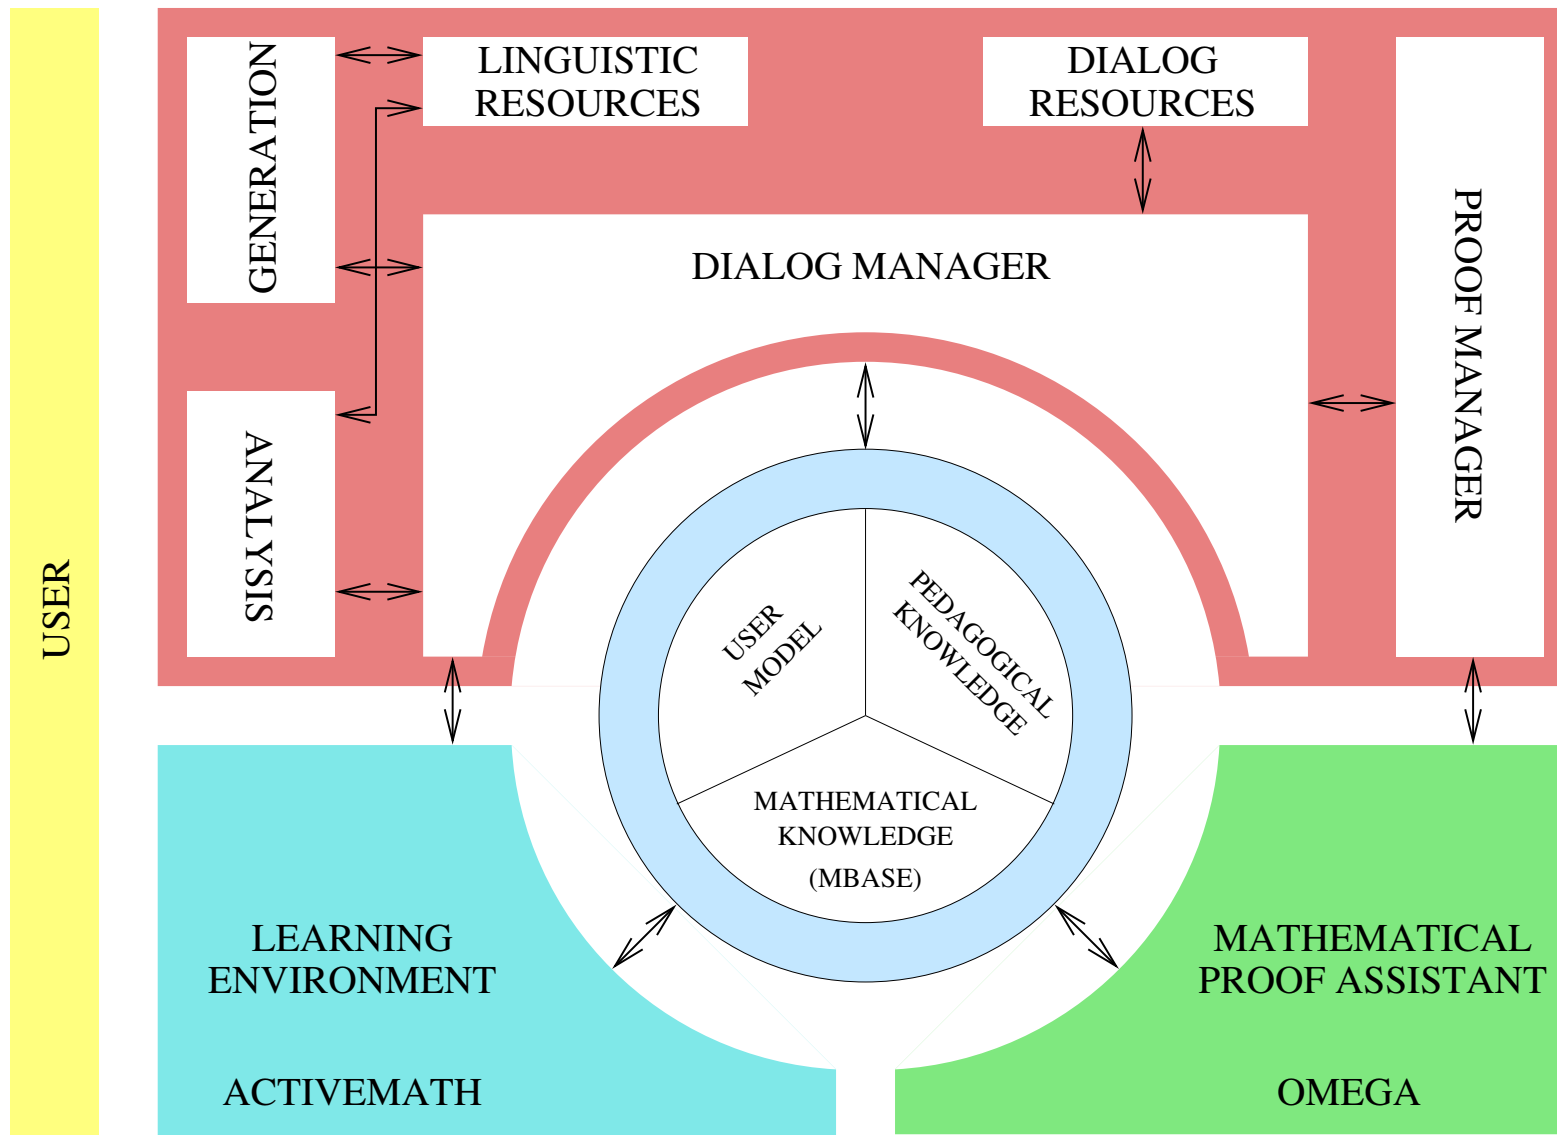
USER

GENERATION

LINGUISTIC RESOURCES

DIALOG RESOURCES

PROOF MANAGER

DIALOG MANAGER

ANALYSIS

USER MODEL

PEDAGOGICAL KNOWLEDGE

MATHEMATICAL KNOWLEDGE (MBASE)

LEARNING ENVIRONMENT

ACTIVEMATH

MATHEMATICAL PROOF ASSISTANT

OMEGA